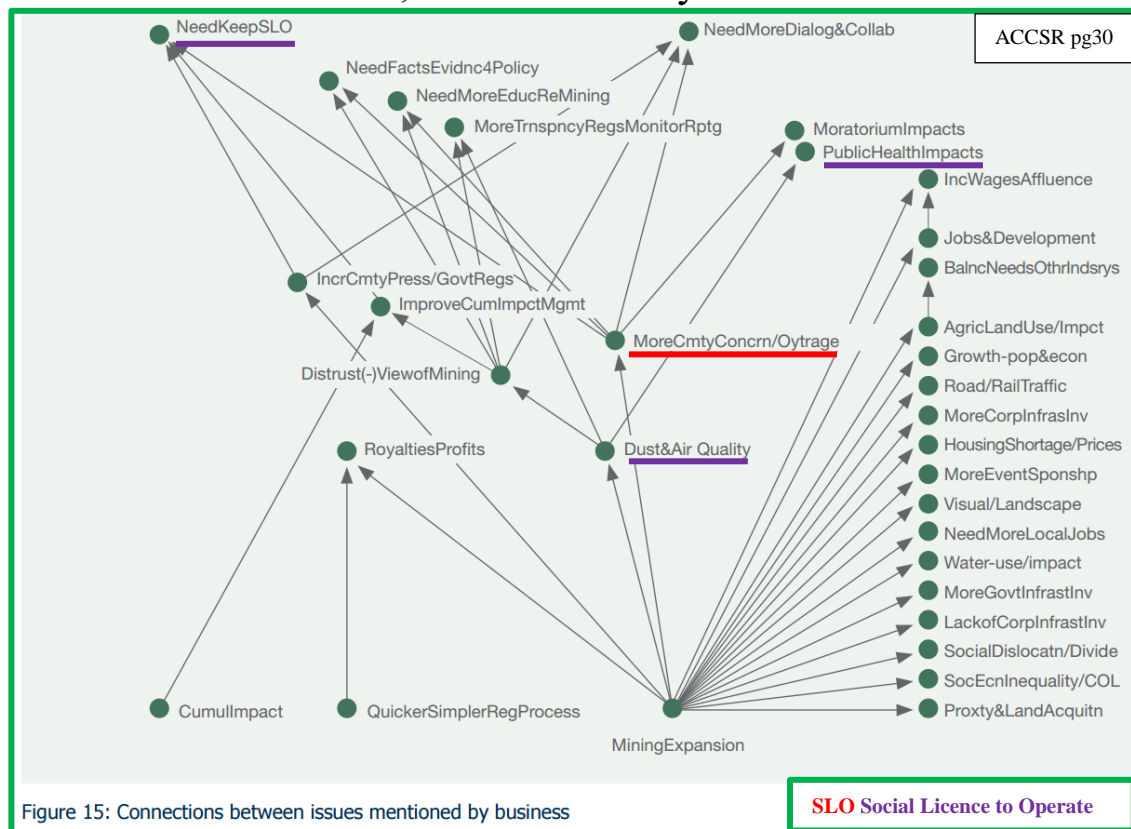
ACCSR pg30

NeedKeepSLO
NeedMoreDialog&Collab
NeedFactsEvidnc4Policy
NeedMoreEducReMining
MoreTrnspncyRegsMonitorRptg
MoratoriumImpacts
PublicHealthImpacts
IncWagesAffluence
Jobs&Development
BalncNeedsOthrIndsrys
IncrCmtyPress/GovtRegs
ImproveCumImpctMgmt
MoreCmtyConcrn/Oytrage
AgricLandUse/Impct
Growth-pop&econ
Distrust(-)ViewofMining
Road/RailTraffic
MoreCorpInfrasInv
RoyaltiesProfits
Dust&Air Quality
HousingShortage/Prices
MoreEventSponshp
Visual/Landscape
NeedMoreLocalJobs
Water-use/impact
MoreGovtInfrastInv
LackofCorpInfrastInv
SocialDislocatn/Divide
SocEcnInequality/COL
CumulImpact
QuickerSimplerRegProcess
Proxty&LandAcquitn
MiningExpansion

Figure 15: Connections between issues mentioned by business

SLO Social Licence to Operate